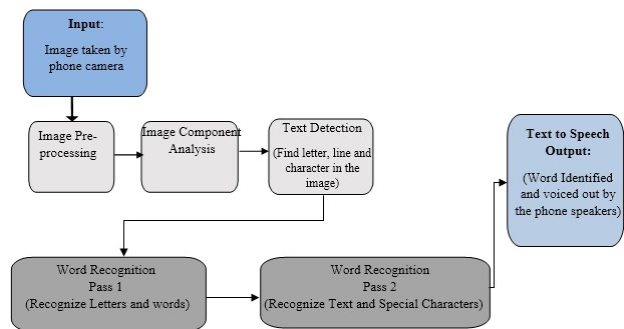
Input:

Image taken by phone camera

Image Preprocessing

Image Component Analysis

Text Detection

(Find letter, line and character in the image)

Word Recognition Pass 1 (Recognize Letters and words)

Word Recognition Pass 2 (Recognize Text and Special Characters)

Text to Speech Output:

(Word Identified and voiced out by the phone speakers)